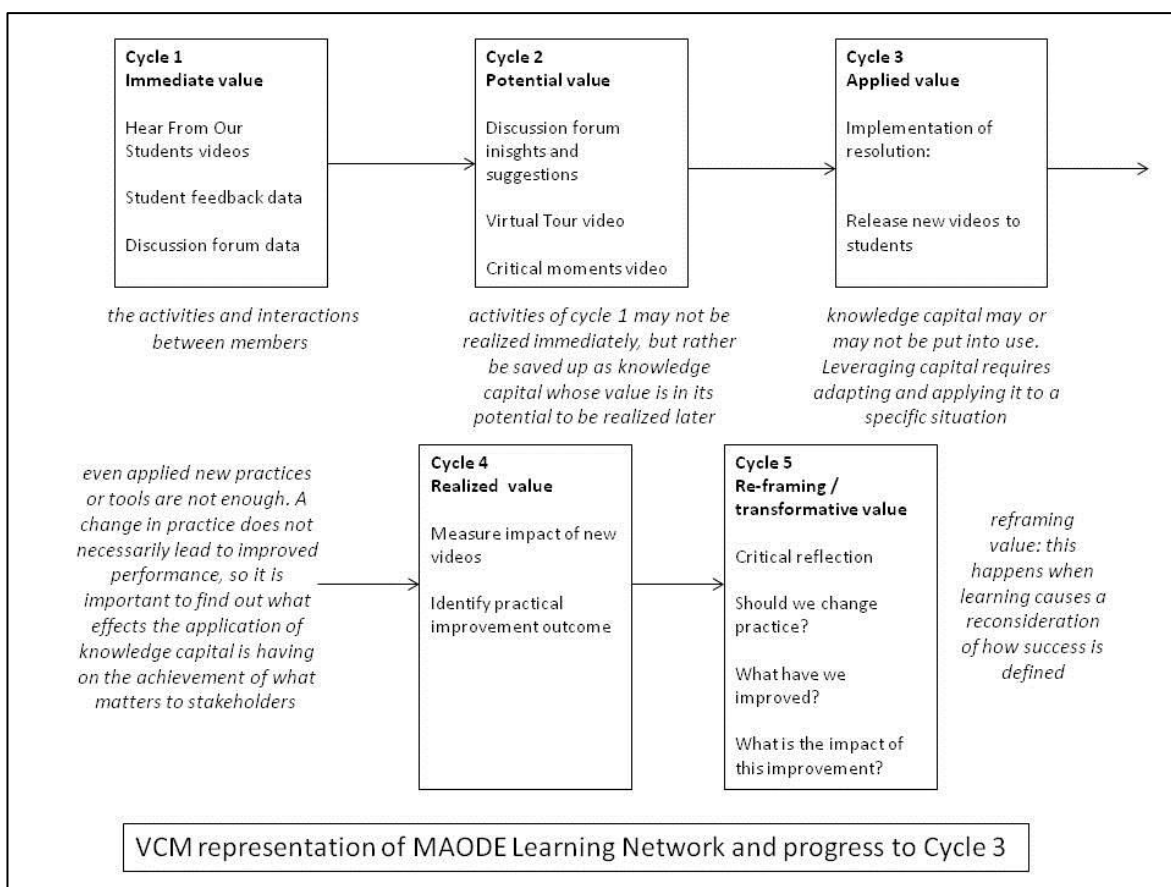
**Cycle 1**
**Immediate value**

Hear From Our Students videos

Student feedback data

Discussion forum data

*the activities and interactions between members*

**Cycle 2**
**Potential value**

Discussion forum inisghts and suggestions

Virtual Tour video

Critical moments video

*activities of cycle 1 may not be realized immediately, but rather be saved up as knowledge capital whose value is in its potential to be realized later*

**Cycle 3**
**Applied value**

Implementation of resolution:

Release new videos to students

*knowledge capital may or may not be put into use. Leveraging capital requires adapting and applying it to a specific situation*

*even applied new practices or tools are not enough. A change in practice does not necessarily lead to improved performance, so it is important to find out what effects the application of knowledge capital is having on the achievement of what matters to stakeholders*

**Cycle 4**
**Realized value**

Measure impact of new videos

Identify practical improvement outcome

**Cycle 5**
**Re-framing / transformative value**

Critical reflection

Should we change practice?

What have we improved?

What is the impact of this improvement?

*reframing value: this happens when learning causes a reconsideration of how success is defined*

VCM representation of MAODE Learning Network and progress to Cycle 3